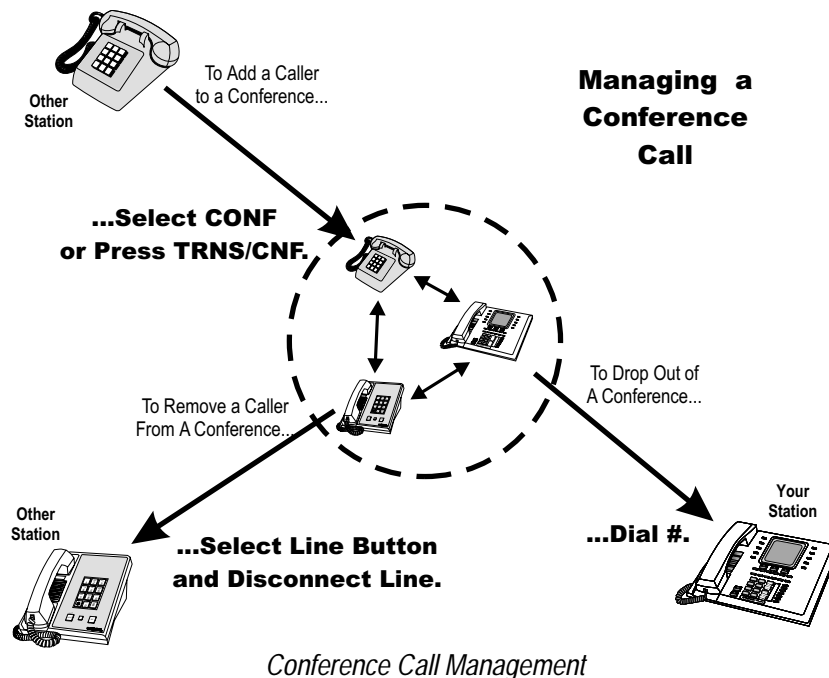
Managing a Conference Call

Other Station

To Add a Caller to a Conference...

...Select CONF or Press TRNS/CNF.

To Remove a Caller From A Conference...

To Drop Out of A Conference...

Other Station

...Select Line Button and Disconnect Line.

...Dial #.

Your Station

Conference Call Management